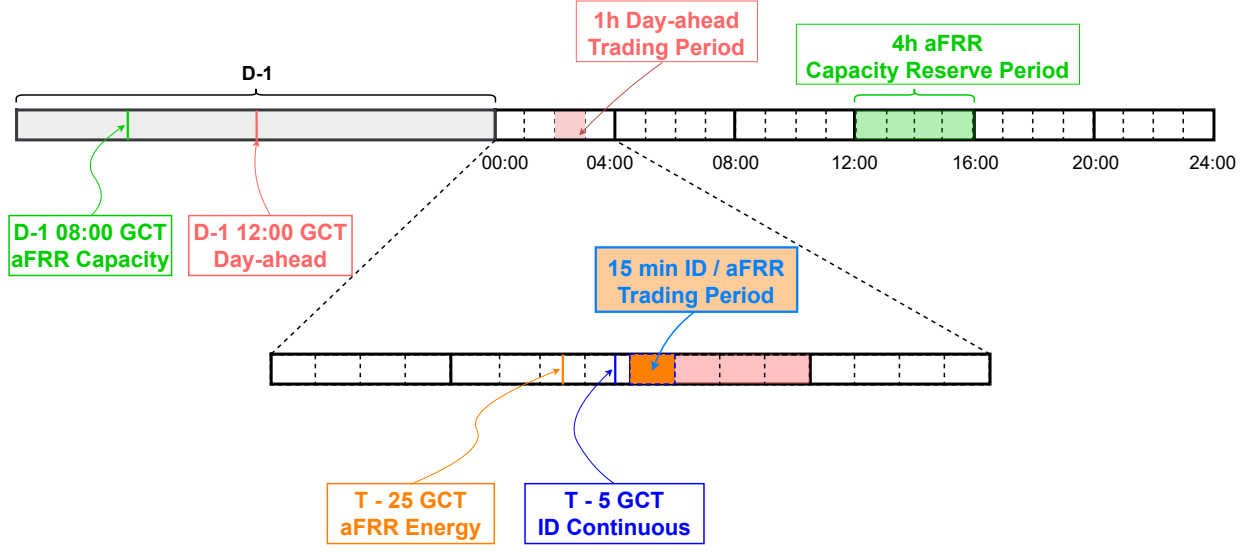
1h Day-ahead
Trading Period

4h aFRR
Capacity Reserve Period

D-1

00:00
04:00
08:00
12:00
16:00
20:00
24:00

D-1 08:00 GCT
aFRR Capacity

D-1 12:00 GCT
Day-ahead

15 min ID / aFRR
Trading Period

T - 25 GCT
aFRR Energy

T - 5 GCT
ID Continuous